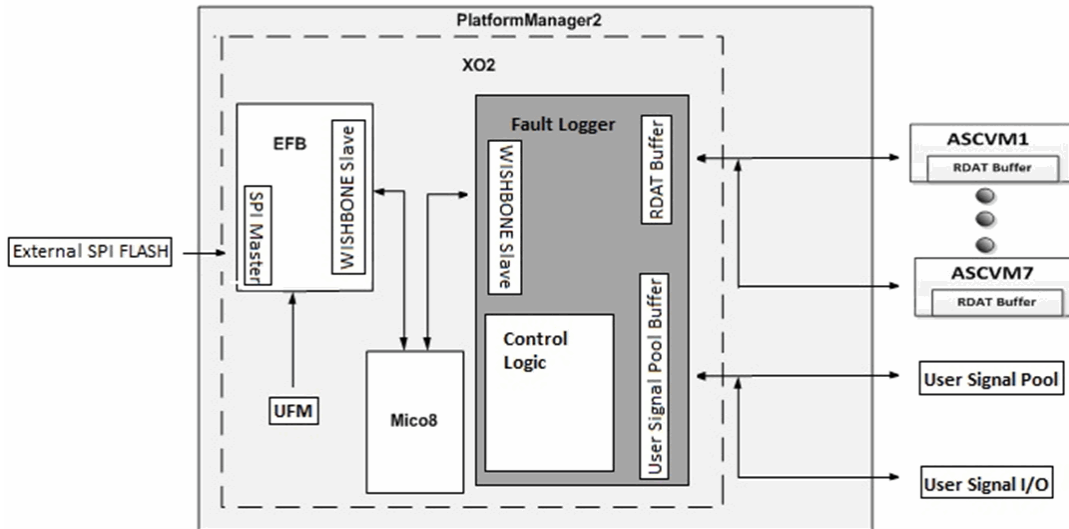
PlatformManager2

XO2

EFB

SPI Master

WISHBONE Slave

External SPI FLASH

UFM

Mico8

Fault Logger

WISHBONE Slave

RDAT Buffer

Control Logic

User Signal Pool Buffer

ASCVM1

RDAT Buffer

ASCVM7

RDAT Buffer

User Signal Pool

User Signal I/O